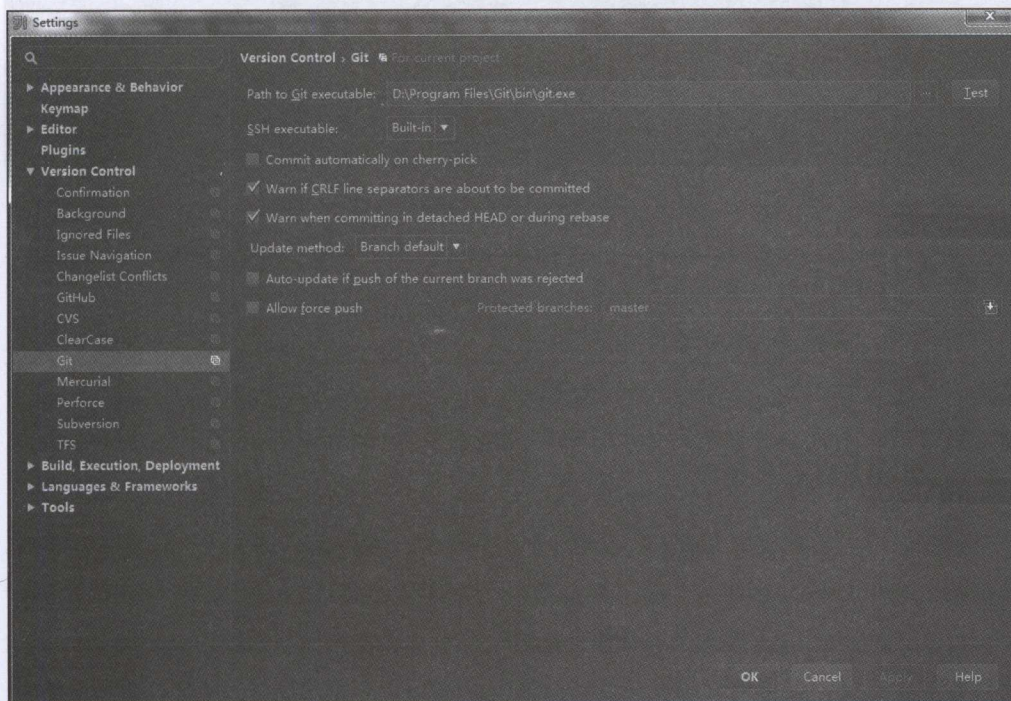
Settings

Appearance & Behavior
Keymap
Editor
Plugins
Version Control
Confirmation
Background
Ignored Files
Issue Navigation
Changelist Conflicts
GitHub
CVS
ClearCase
Git
Mercurial
Perforce
Subversion
TFS
Build, Execution, Deployment
Languages & Frameworks
Tools

Version Control › Git For current project

Path to Git executable: D:\Program Files\Git\bin\git.exe ... Test

SSH executable: Built-in

Commit automatically on cherry-pick

Warn if CRLF line separators are about to be committed

Warn when committing in detached HEAD or during rebase

Update method: Branch default

Auto-update if push of the current branch was rejected

Allow force push Protected branches: master

OK Cancel Apply Help